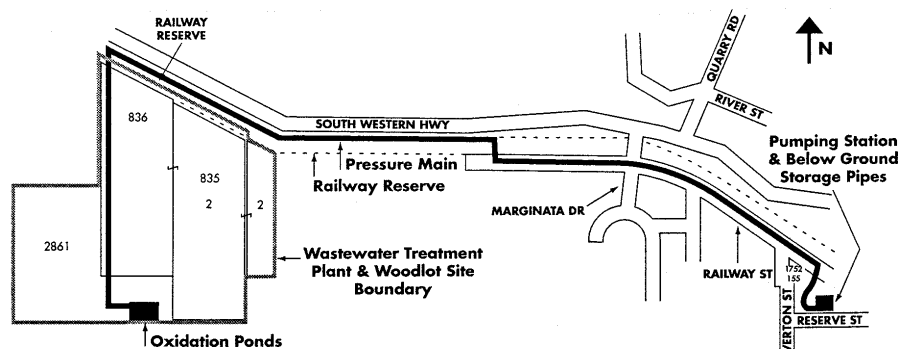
RAILWAY RESERVE

QUARRY RD

N

RIVER ST

836

SOUTH WESTERN HWY

Pressure Main

Railway Reserve

Pumping Station & Below Ground Storage Pipes

835

2

2

MARGINATA DR

2861

Wastewater Treatment Plant & Woodlot Site Boundary

RAILWAY ST

1752

155

Oxidation Ponds

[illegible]VERTON ST

RESERVE ST